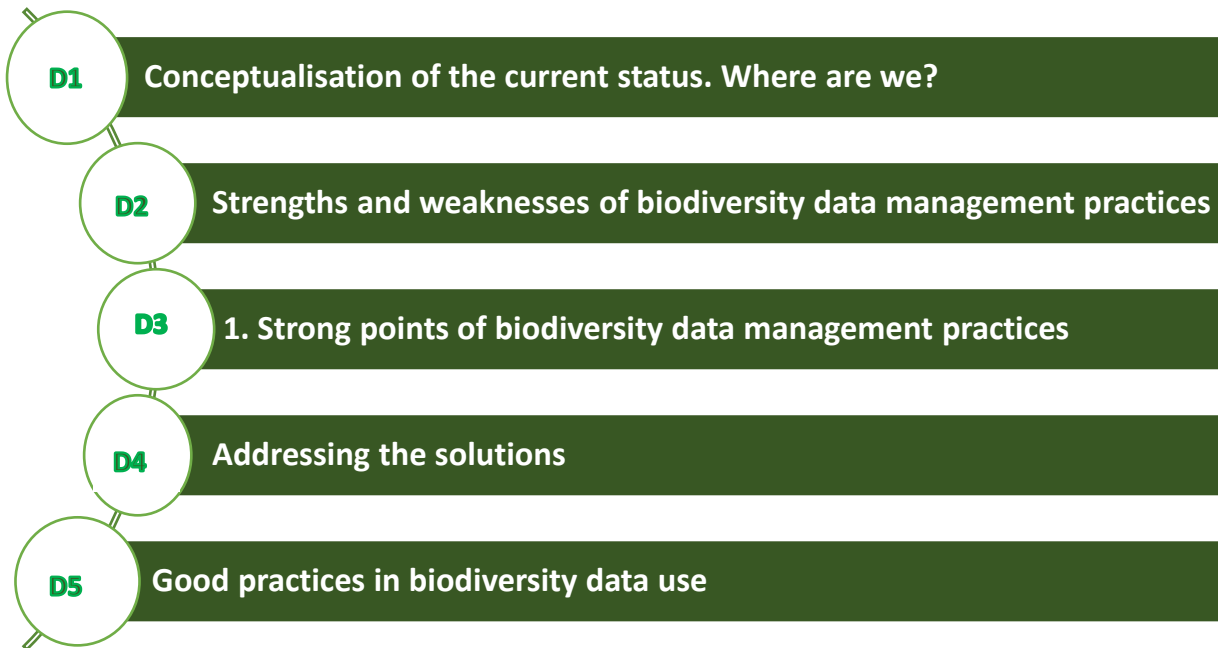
D1 Conceptualisation of the current status. Where are we?

D2 Strengths and weaknesses of biodiversity data management practices

D3 1. Strong points of biodiversity data management practices

D4 Addressing the solutions

D5 Good practices in biodiversity data use